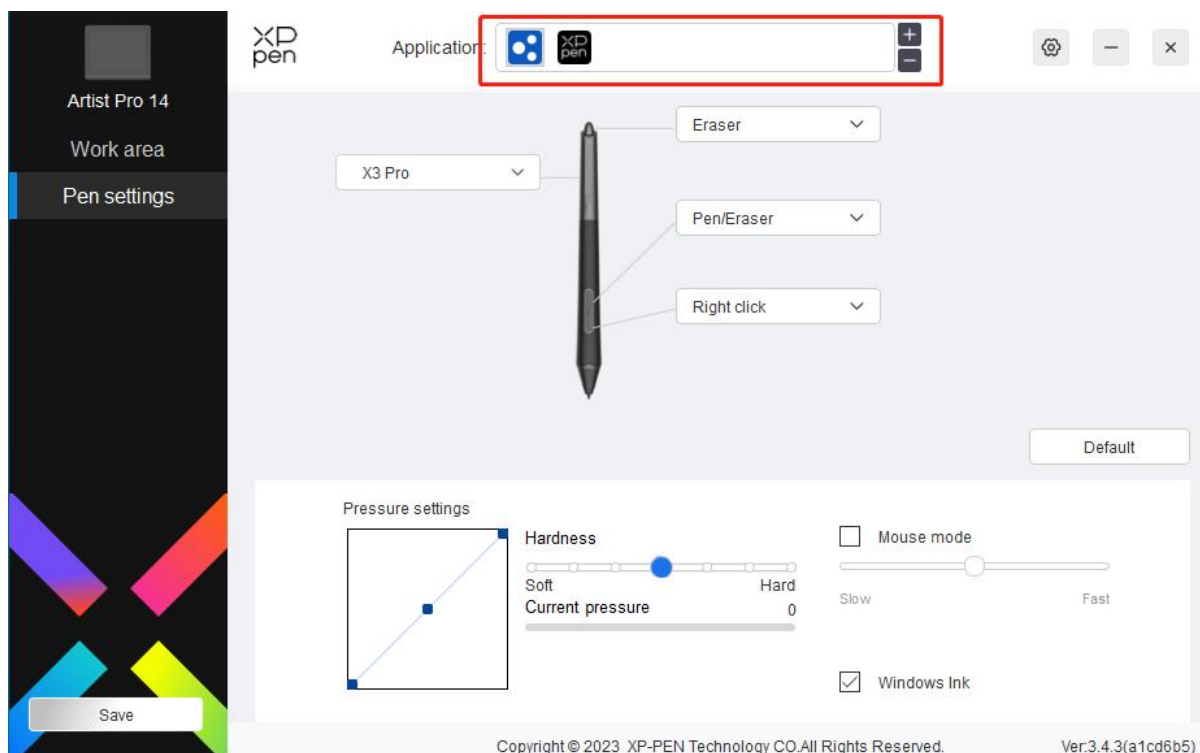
Artist Pro 14
Work area
Pen settings

XP pen
Application:
XP pen
+
−

X3 Pro
Eraser
Pen/Eraser
Right click

Default

Pressure settings
Hardness
Soft
Hard
Current pressure
0

Mouse mode
Slow
Fast

Windows Ink

Save

Copyright © 2023 XP-PEN Technology CO.All Rights Reserved.
Ver:3.4.3(a1cd6b5)